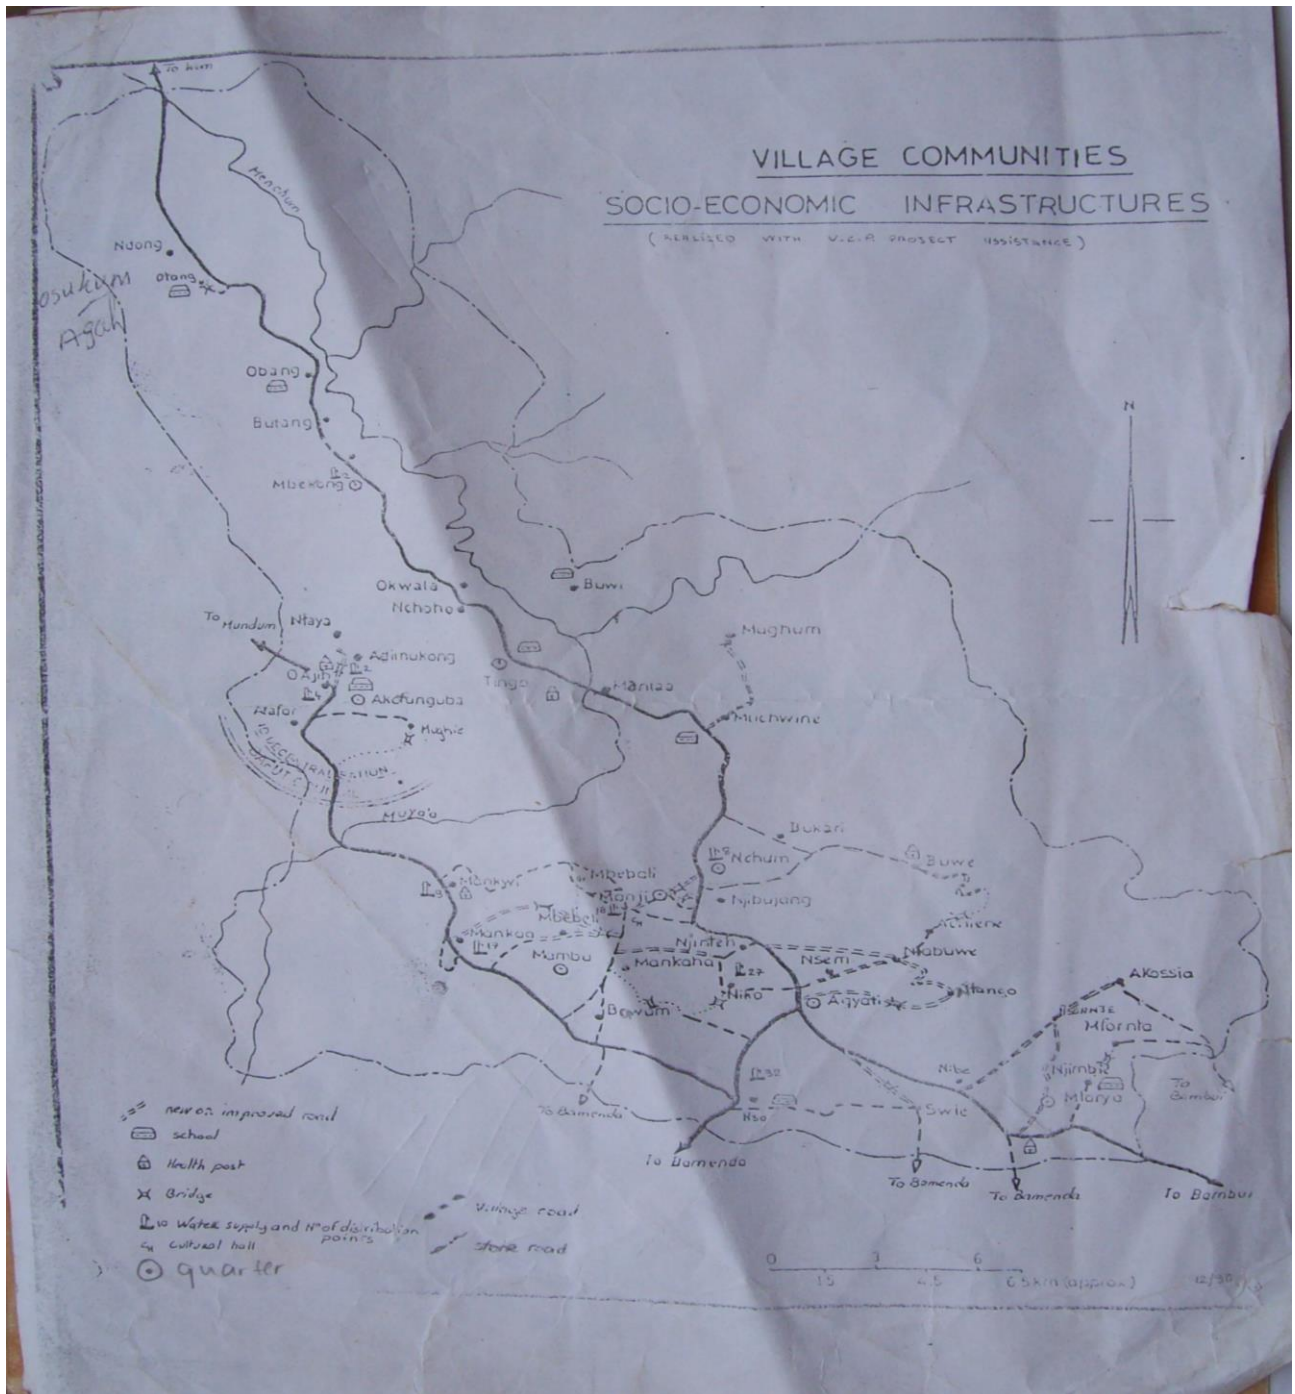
VILLAGE COMMUNITIES
SOCIO-ECONOMIC INFRASTRUCTURES
(REALISED WITH V.C.A PROJECT ASSISTANCE)

To Kum
Menchum
Ndong
Otang
Esukum
Agah
Obang
Butang
Mbekong
Okwala
Nchoho
Buwi
To Mundum
Ntaya
Adiinukong
Ajin
Tinga
Manta
Akofunguba
Mughum
Atafor
Mughie
Muchwine
Muya'a
Bukari
Nchum
Buwe
Mankwi
Mbebali
Monji
Njibujang
Mbebali
Mankon
Mambu
Njinteh
Mankaha
Nsem
Ndabuwe
Niko
Aqyati
Ntanga
Bovum
Akossia
Mforta
Nibe
Njimbi
Mlarya
Swie
Nso
To Bamenda
To Bamenda
To Bamenda
To Bamenda
To Bambui
To Bambui
N

new or improved road
school
Health post
Bridge
Water supply and No of distribution points
Cultural hall
quarter
Village road
Stone road

0 1.5 3 4.5 6 6.5 km (approx.)
12/90